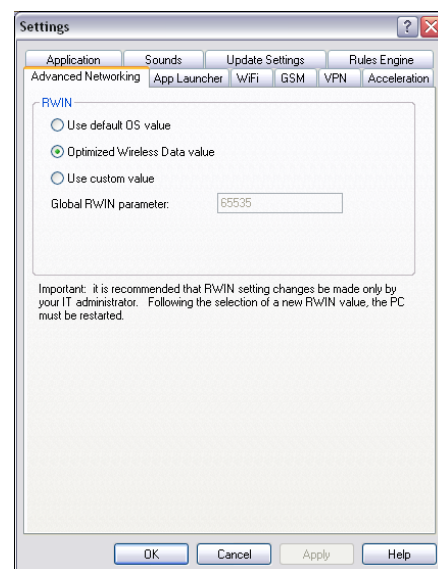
Settings

?

Application
Sounds
Update Settings
Rules Engine
Advanced Networking
App Launcher
WiFi
GSM
VPN
Acceleration

RWIN

Use default OS value

Optimized Wireless Data value

Use custom value

Global RWIN parameter: 65535

Important: it is recommended that RWIN setting changes be made only by your IT administrator. Following the selection of a new RWIN value, the PC must be restarted.

OK
Cancel
Apply
Help